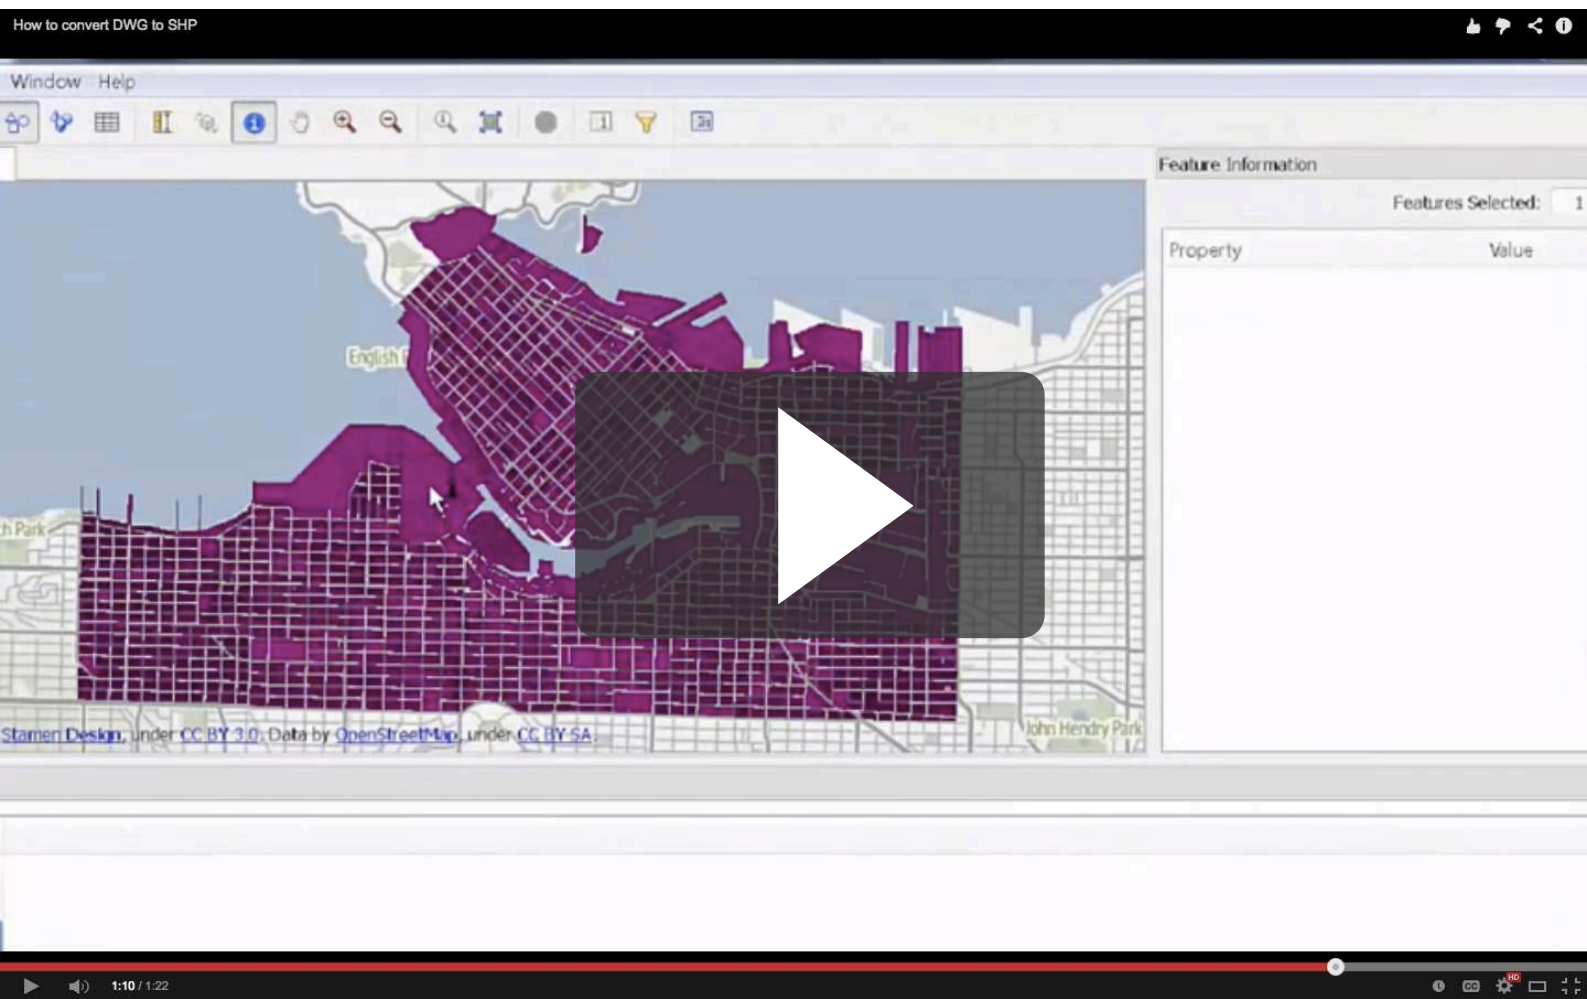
How to convert DWG to SHP

Window Help

Feature Information

Features Selected: 1

| Property | Value |
|---|---|

English B

h Park

John Hendry Park

Stamen Design, under CC BY 3.0. Data by OpenStreetMap, under CC BY SA.

1:10 / 1:22

HD